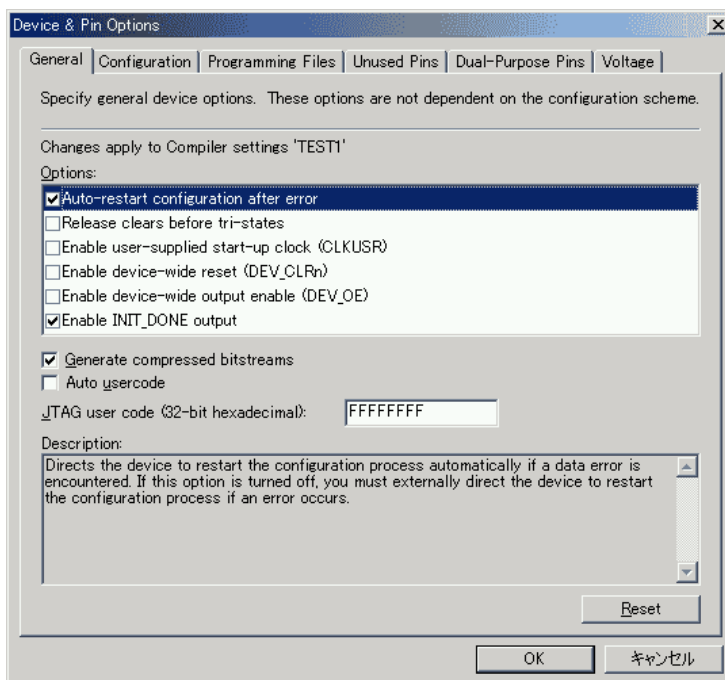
Device & Pin Options

General | Configuration | Programming Files | Unused Pins | Dual-Purpose Pins | Voltage

Specify general device options. These options are not dependent on the configuration scheme.

Changes apply to Compiler settings 'TEST1'

Options:

☑ Auto-restart configuration after error
☐ Release clears before tri-states
☐ Enable user-supplied start-up clock (CLKUSR)
☐ Enable device-wide reset (DEV_CLRn)
☐ Enable device-wide output enable (DEV_OE)
☑ Enable INIT_DONE output

☑ Generate compressed bitstreams
☐ Auto usercode

JTAG user code (32-bit hexadecimal): FFFFFFFF

Description:

Directs the device to restart the configuration process automatically if a data error is encountered. If this option is turned off, you must externally direct the device to restart the configuration process if an error occurs.

Reset

OK キャンセル